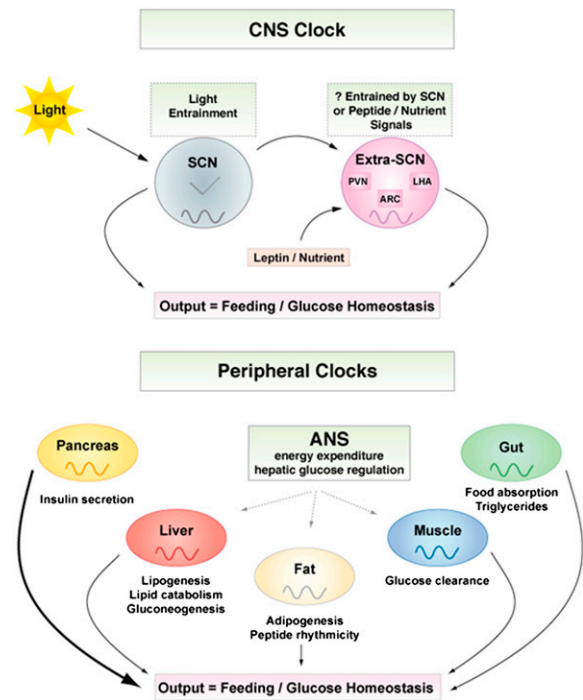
CNS Clock

Light

Light Entrainment

? Entrained by SCN or Peptide / Nutrient Signals

SCN

Extra-SCN

PVN

LHA

ARC

Leptin / Nutrient

Output = Feeding / Glucose Homeostasis

Peripheral Clocks

Pancreas

Insulin secretion

ANS
energy expenditure
hepatic glucose regulation

Gut

Food absorption
Triglycerides

Liver

Lipogenesis
Lipid catabolism
Gluconeogenesis

Fat

Adipogenesis
Peptide rhythmicity

Muscle

Glucose clearance

Output = Feeding / Glucose Homeostasis